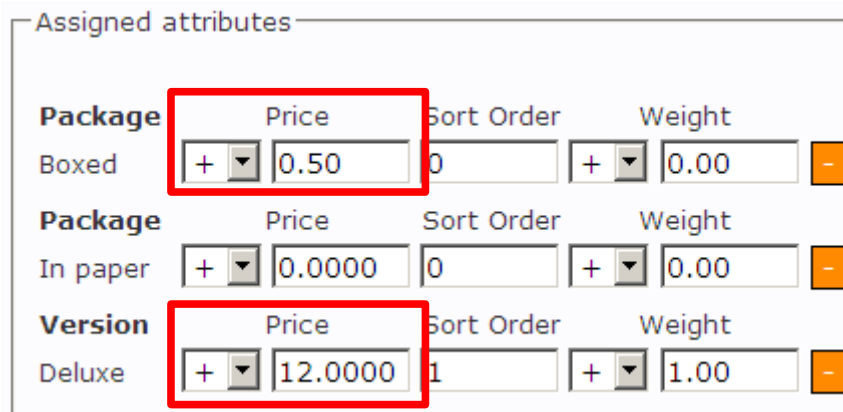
Assigned attributes

**Package** Price Sort Order Weight
Boxed + 0.50 0 + 0.00 -

**Package** Price Sort Order Weight
In paper + 0.0000 0 + 0.00 -

**Version** Price Sort Order Weight
Deluxe + 12.0000 1 + 1.00 -